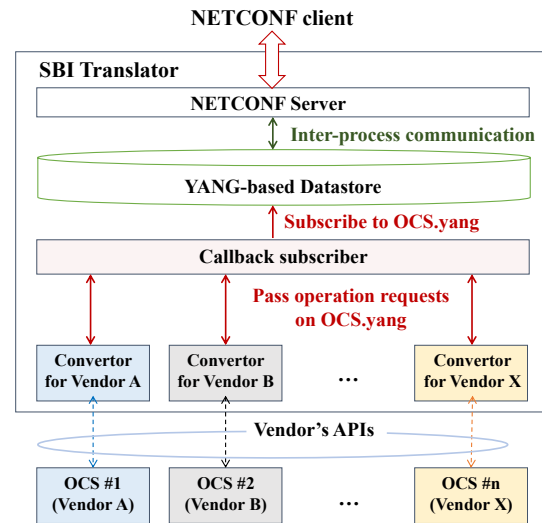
NETCONF client

SBI Translator

NETCONF Server

Inter-process communication

YANG-based Datastore

Subscribe to OCS.yang

Callback subscriber

Pass operation requests on OCS.yang

Convertor for Vendor A

Convertor for Vendor B

...

Convertor for Vendor X

Vendor's APIs

OCS #1 (Vendor A)

OCS #2 (Vendor B)

...

OCS #n (Vendor X)